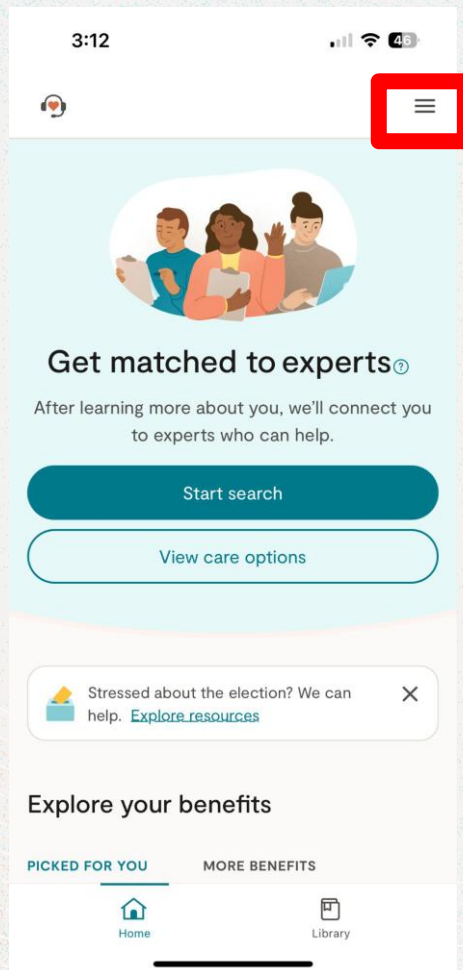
3:12

46

Get matched to experts

After learning more about you, we'll connect you to experts who can help.

Start search

View care options

Stressed about the election? We can help. Explore resources

Explore your benefits

PICKED FOR YOU

MORE BENEFITS

Home

Library